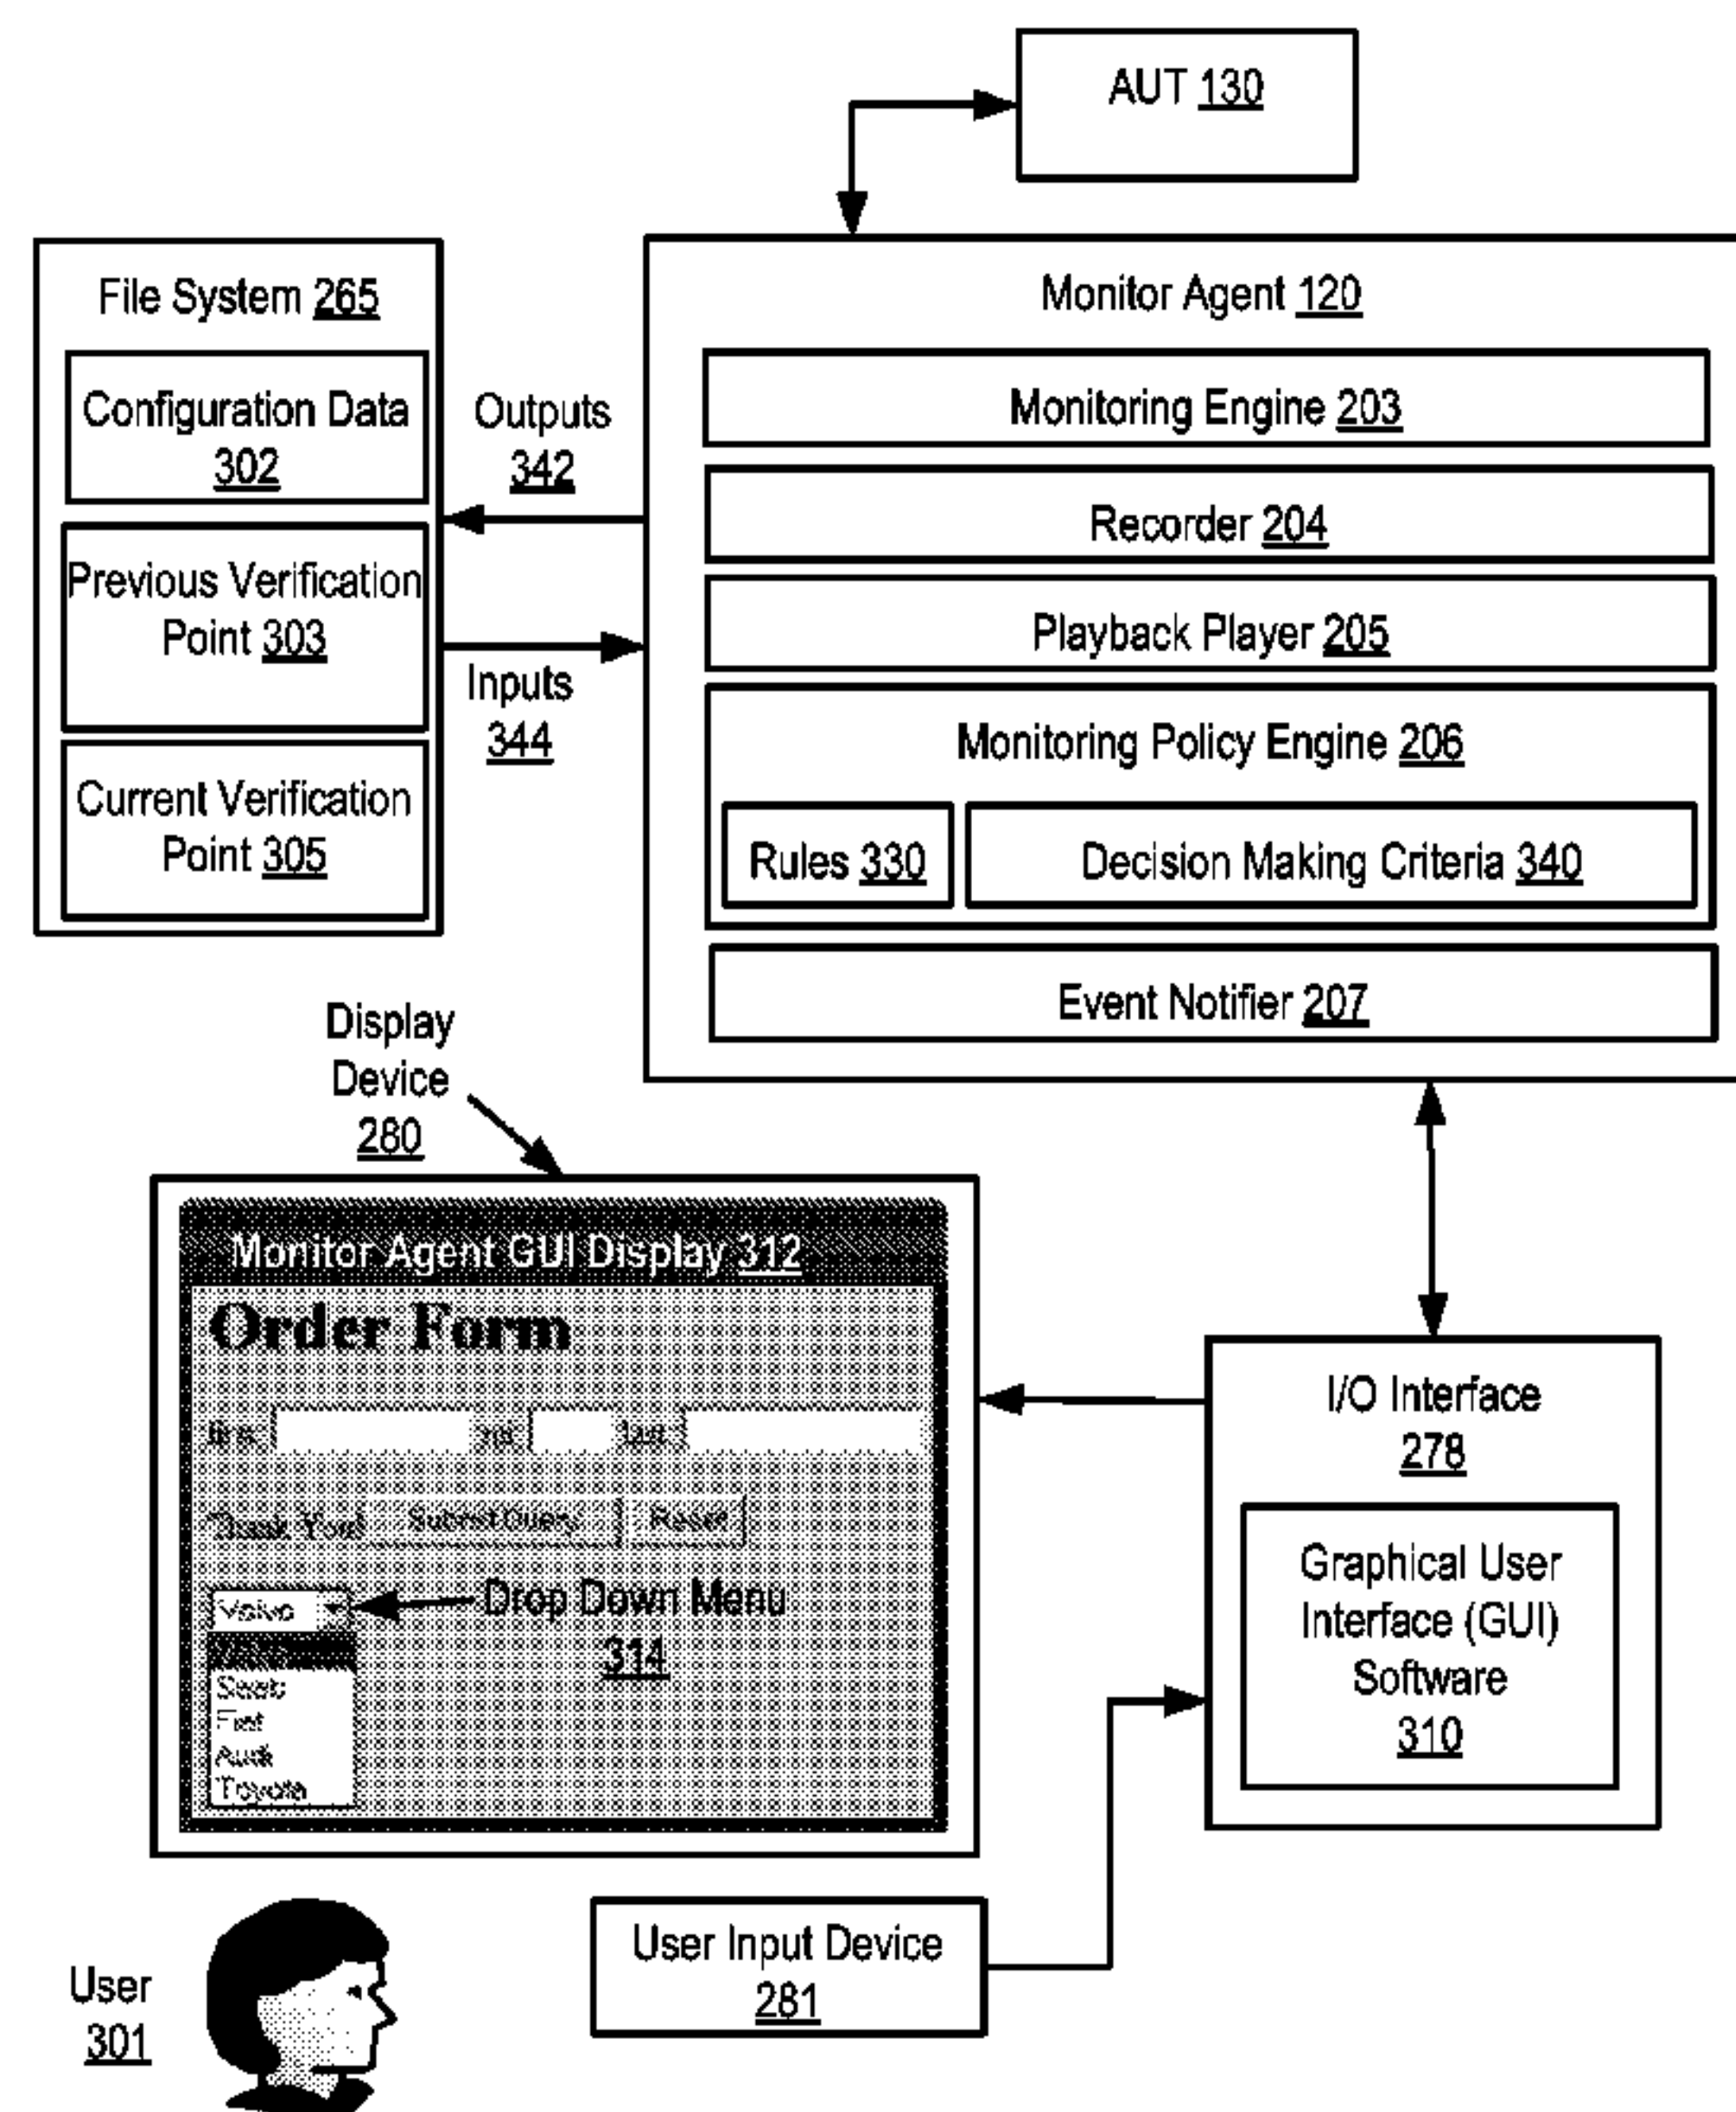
AUT 130

File System 265

Configuration Data 302

Previous Verification Point 303

Current Verification Point 305

Outputs 342

Inputs 344

Monitor Agent 120

Monitoring Engine 203

Recorder 204

Playback Player 205

Monitoring Policy Engine 206

Rules 330

Decision Making Criteria 340

Event Notifier 207

Display Device 280

Monitor Agent GUI Display 312

Order Form

first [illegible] last

Thank You! Submit Query Reset

Volvo

Drop Down Menu 314

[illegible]
Saab
Fiat
Audi
Toyota

I/O Interface 278

Graphical User Interface (GUI) Software 310

User Input Device 281

User 301